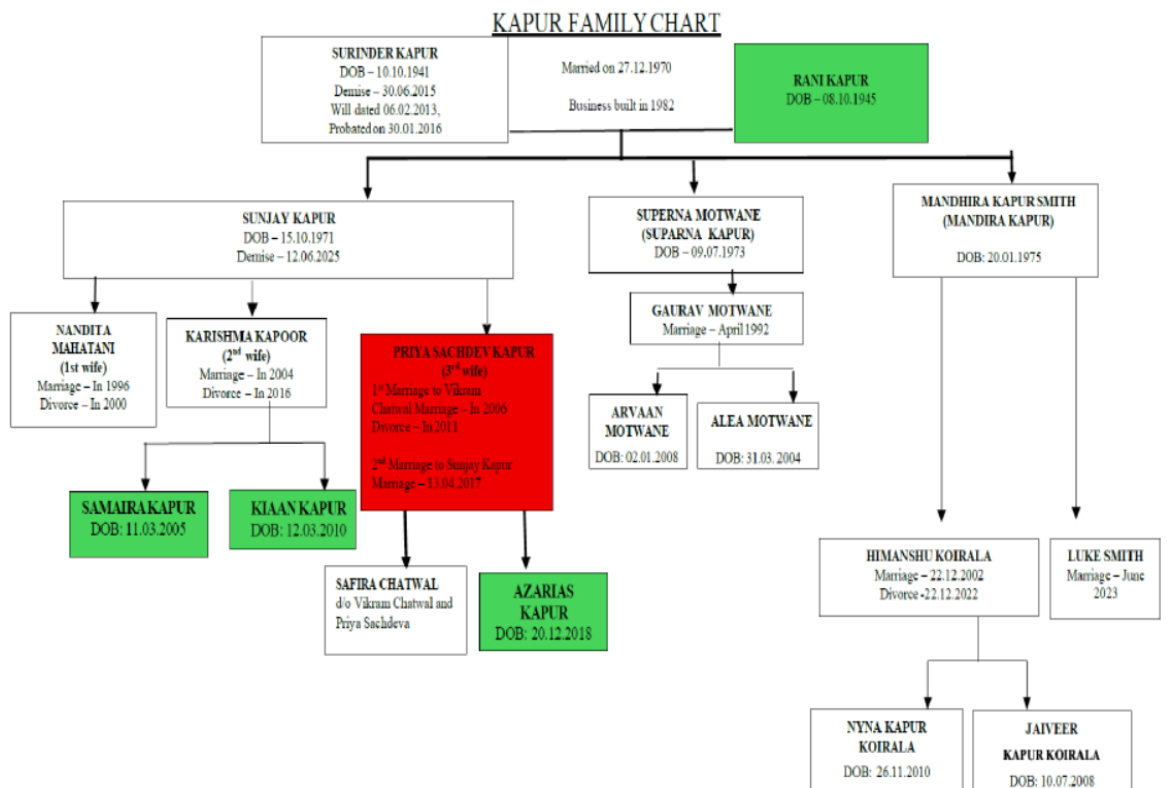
KAPUR FAMILY CHART

SURINDER KAPUR
DOB – 10.10.1941
Demise – 30.06.2015
Will dated 06.02.2013,
Probated on 30.01.2016

Married on 27.12.1970

Business built in 1982

RANI KAPUR
DOB – 08.10.1945

SUNJAY KAPUR
DOB – 15.10.1971
Demise – 12.06.2025

SUPERNA MOTWANE
(SUPARNA KAPUR)
DOB – 09.07.1973

MANDHIRA KAPUR SMITH
(MANDIRA KAPUR)
DOB: 20.01.1975

NANDITA MAHATANI
(1st wife)
Marriage – In 1996
Divorce – In 2000

KARISHMA KAPOOR
($2^{nd}$ wife)
Marriage – In 2004
Divorce – In 2016

PRIYA SACHDEV KAPUR
($3^{rd}$ wife)
$1^{st}$ Marriage to Vikram Chatwal Marriage – In 2006
Divorce – In 2011

$2^{nd}$ Marriage to Sunjay Kapur
Marriage – 13.04.2017

GAURAV MOTWANE
Marriage – April 1992

ARVAAN MOTWANE
DOB: 02.01.2008

ALEA MOTWANE
DOB: 31.03.2004

SAMAIRA KAPUR
DOB: 11.03.2005

KIAAN KAPUR
DOB: 12.03.2010

SAFIRA CHATWAL
d/o Vikram Chatwal and Priya Sachdeva

AZARIAS KAPUR
DOB: 20.12.2018

HIMANSHU KOIRALA
Marriage – 22.12.2002
Divorce -22.12.2022

LUKE SMITH
Marriage – June 2023

NYNA KAPUR KOIRALA
DOB: 26.11.2010

JAIVEER
KAPUR KOIRALA
DOB: 10.07.2008